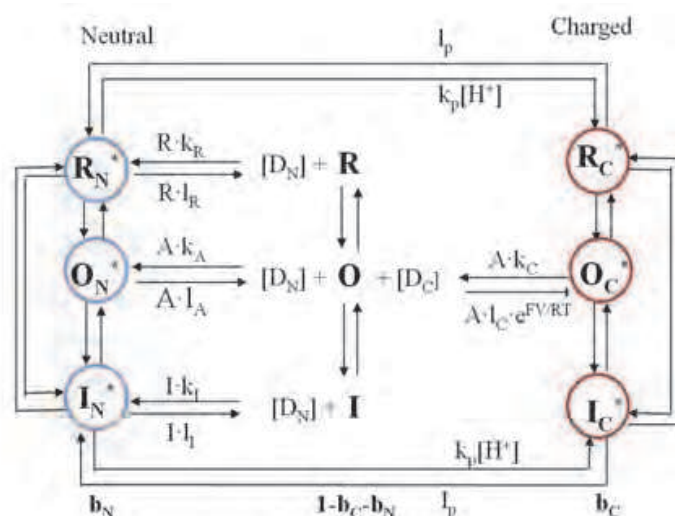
Neutral

Charged

$l_p$

$k_p[H^+]$

$R_N^*$

$R \cdot k_R$

$R \cdot l_R$

$[D_N] + \mathbf{R}$

$R_C^*$

$O_N^*$

$A \cdot k_A$

$A \cdot l_A$

$[D_N] + \mathbf{O} + [D_C]$

$A \cdot k_C$

$A \cdot l_C \cdot e^{FV/RT}$

$O_C^*$

$I_N^*$

$I \cdot k_I$

$I \cdot l_I$

$[D_N] + \mathbf{I}$

$I_C^*$

$k_p[H^+]$

$\mathbf{b_N}$

$\mathbf{1\text{-}b_C\text{-}b_N}$

$l_p$

$\mathbf{b_C}$